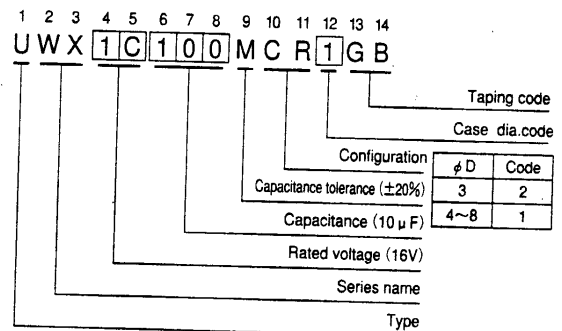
1 2 3 4 5 6 7 8 9 10 11 12 13 14
U W X 1 C 1 0 0 M C R 1 G B

Taping code

Case dia.code

Configuration

| $\phi$D | Code |
|---|---|
| 3 | 2 |
| 4~8 | 1 |

Capacitance tolerance (±20%)

Capacitance (10 μF)

Rated voltage (16V)

Series name

Type